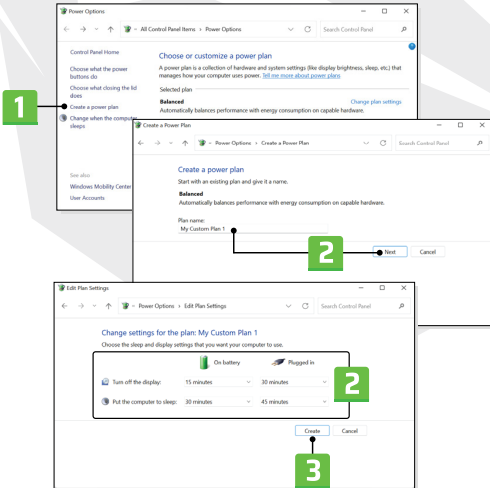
Power Options

All Control Panel Items › Power Options

Search Control Panel

Control Panel Home

Choose what the power buttons do

Choose what closing the lid does

Create a power plan

Change when the computer sleeps

See also

Windows Mobility Center

User Accounts

Choose or customize a power plan

A power plan is a collection of hardware and system settings (like display brightness, sleep, etc.) that manages how your computer uses power. Tell me more about power plans

Selected plan

Balanced

Change plan settings

Automatically balances performance with energy consumption on capable hardware.

1

Create a Power Plan

Power Options › Create a Power Plan

Search Control Panel

Create a power plan

Start with an existing plan and give it a name.

Balanced

Automatically balances performance with energy consumption on capable hardware.

Plan name:

My Custom Plan 1

2

Next

Cancel

Edit Plan Settings

Power Options › Edit Plan Settings

Search Control Panel

Change settings for the plan: My Custom Plan 1

Choose the sleep and display settings that you want your computer to use.

| | On battery | Plugged in |
|---|---|---|
| Turn off the display: | 15 minutes | 30 minutes |
| Put the computer to sleep: | 30 minutes | 45 minutes |

2

Create

Cancel

3